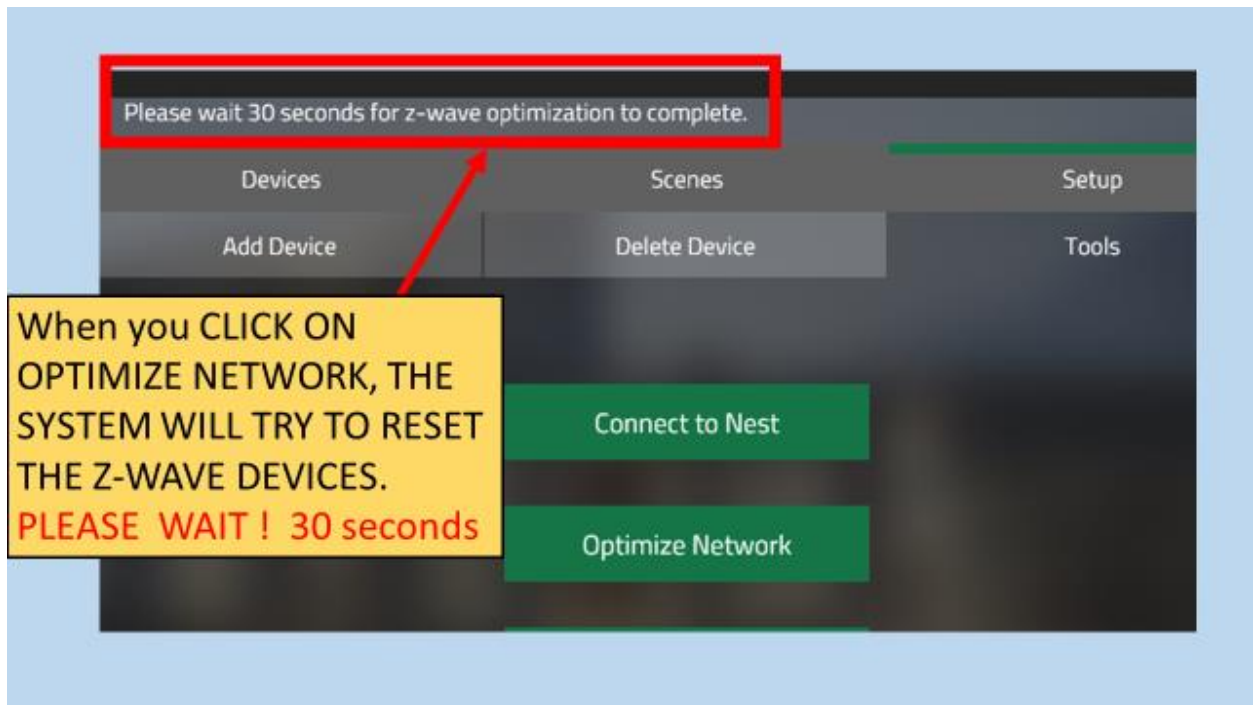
Please wait 30 seconds for z-wave optimization to complete.

Devices
Scenes
Setup

Add Device
Delete Device
Tools

When you CLICK ON OPTIMIZE NETWORK, THE SYSTEM WILL TRY TO RESET THE Z-WAVE DEVICES.
PLEASE WAIT ! 30 seconds

Connect to Nest

Optimize Network